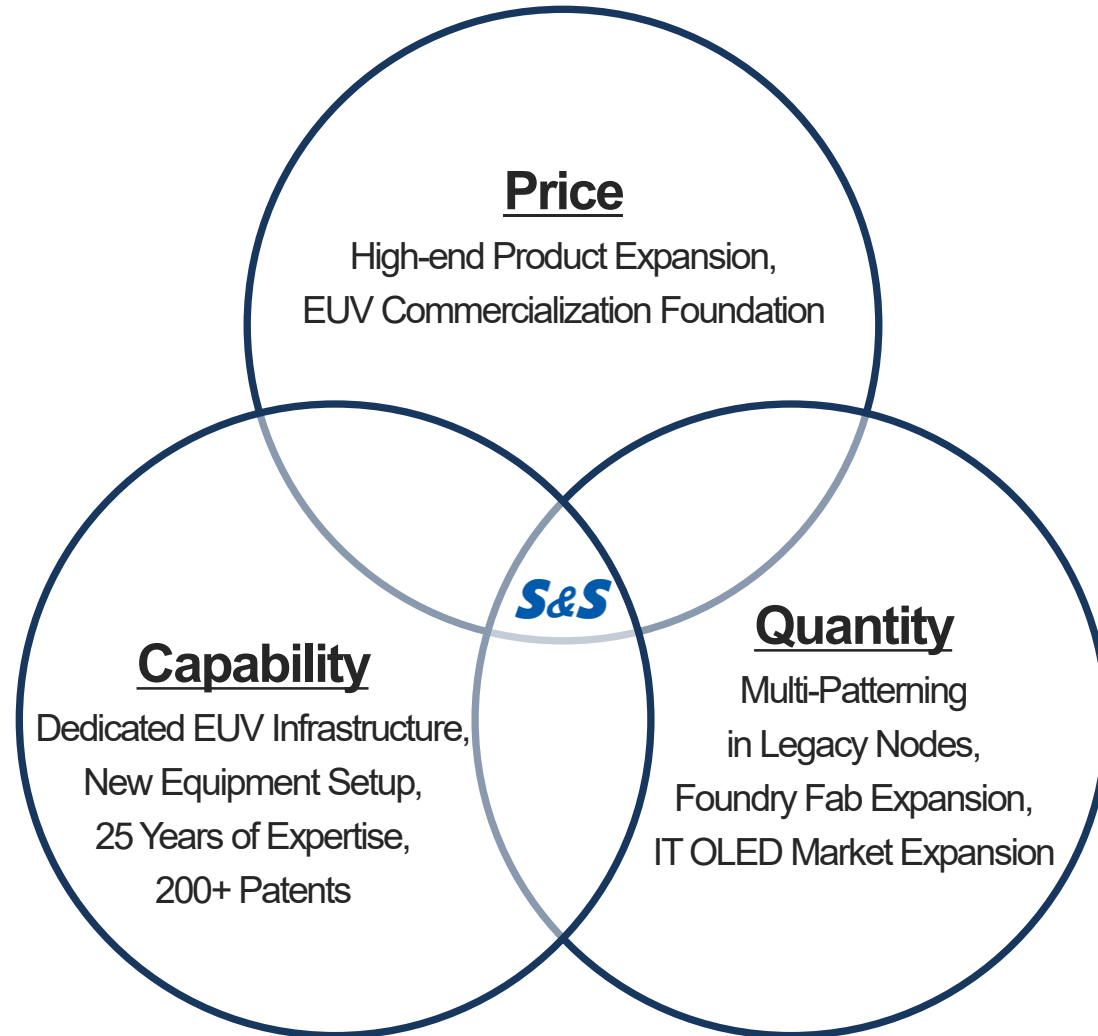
Price
High-end Product Expansion,
EUV Commercialization Foundation

S&S

Capability
Dedicated EUV Infrastructure,
New Equipment Setup,
25 Years of Expertise,
200+ Patents

Quantity
Multi-Patterning
in Legacy Nodes,
Foundry Fab Expansion,
IT OLED Market Expansion